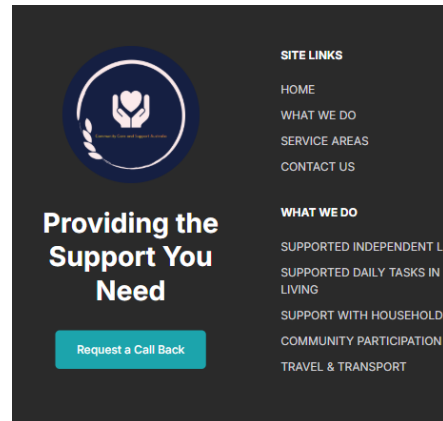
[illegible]

Providing the Support You Need

Request a Call Back

SITE LINKS

HOME

WHAT WE DO

SERVICE AREAS

CONTACT US

WHAT WE DO

SUPPORTED INDEPENDENT L

SUPPORTED DAILY TASKS IN LIVING

SUPPORT WITH HOUSEHOLD

COMMUNITY PARTICIPATION

TRAVEL & TRANSPORT